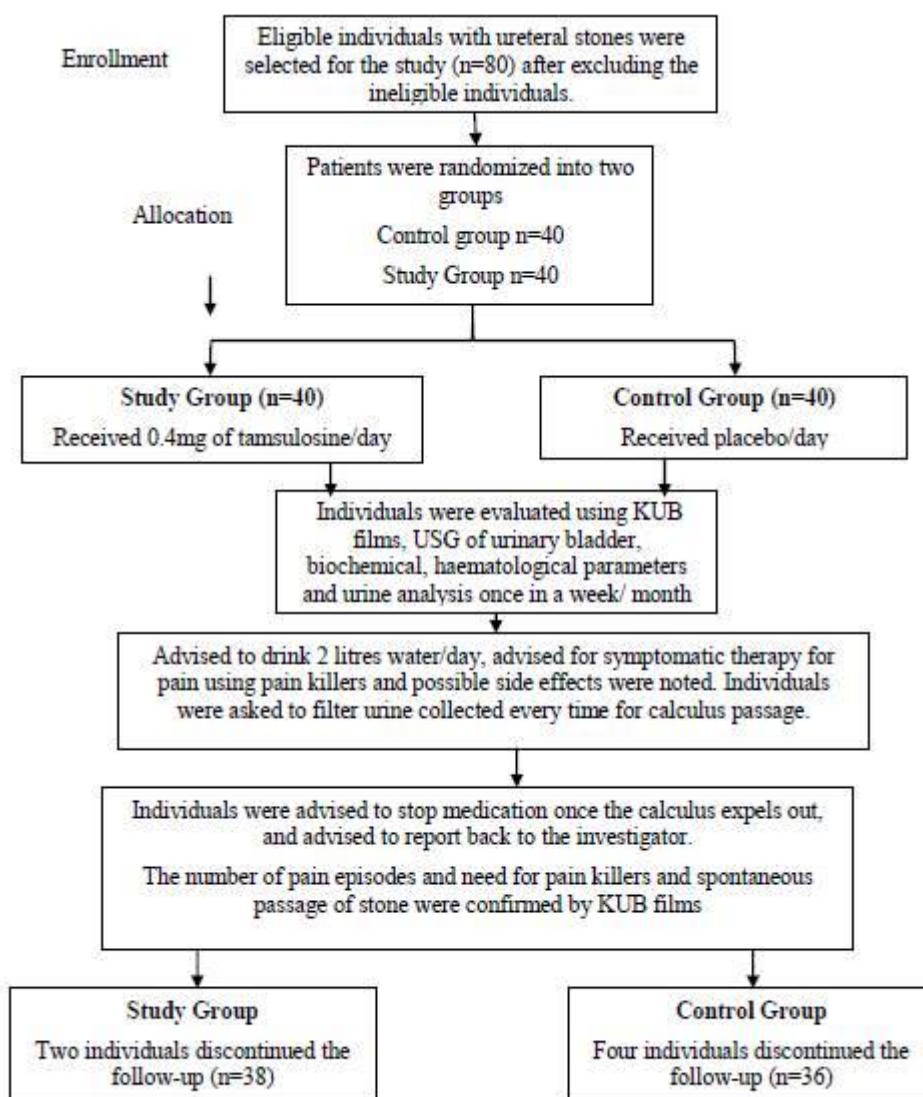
Enrollment

Eligible individuals with ureteral stones were selected for the study (n=80) after excluding the ineligible individuals.

Allocation

Patients were randomized into two groups

Control group n=40

Study Group n=40

**Study Group (n=40)**
Received 0.4mg of tamsulosine/day

**Control Group (n=40)**
Received placebo/day

Individuals were evaluated using KUB films, USG of urinary bladder, biochemical, haematological parameters and urine analysis once in a week/ month

Advised to drink 2 litres water/day, advised for symptomatic therapy for pain using pain killers and possible side effects were noted. Individuals were asked to filter urine collected every time for calculus passage.

Individuals were advised to stop medication once the calculus expels out, and advised to report back to the investigator.

The number of pain episodes and need for pain killers and spontaneous passage of stone were confirmed by KUB films

**Study Group**
Two individuals discontinued the follow-up (n=38)

**Control Group**
Four individuals discontinued the follow-up (n=36)